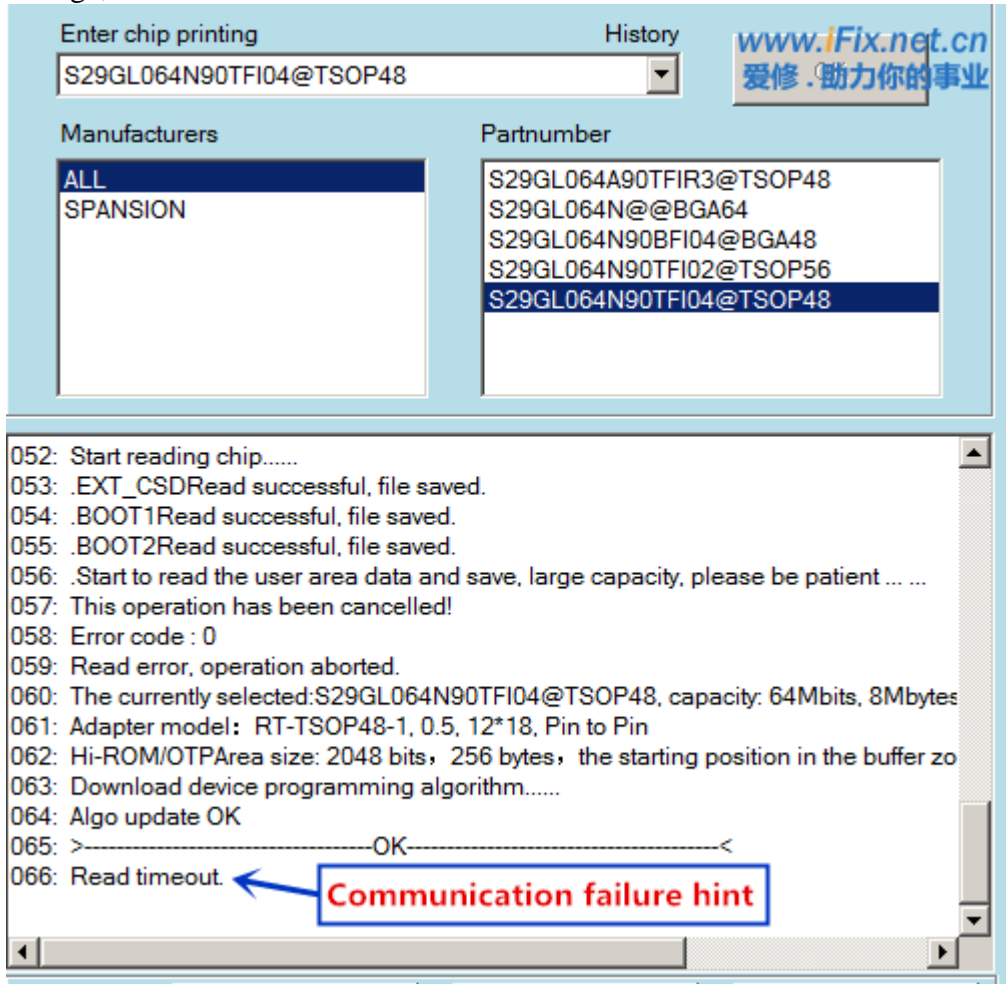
Enter chip printing

History

S29GL064N90TFI04@TSOP48

www.iFix.net.cn
爱修 . 助力你的事业

Manufacturers

ALL
SPANSION

Partnumber

S29GL064A90TFIR3@TSOP48
S29GL064N@@BGA64
S29GL064N90BFI04@BGA48
S29GL064N90TFI02@TSOP56
S29GL064N90TFI04@TSOP48

052: Start reading chip......
053: .EXT_CSDRead successful, file saved.
054: .BOOT1Read successful, file saved.
055: .BOOT2Read successful, file saved.
056: .Start to read the user area data and save, large capacity, please be patient ... ...
057: This operation has been cancelled!
058: Error code : 0
059: Read error, operation aborted.
060: The currently selected:S29GL064N90TFI04@TSOP48, capacity: 64Mbits, 8Mbytes
061: Adapter model：RT-TSOP48-1, 0.5, 12*18, Pin to Pin
062: Hi-ROM/OTPArea size: 2048 bits，256 bytes，the starting position in the buffer zo
063: Download device programming algorithm......
064: Algo update OK
065: >------------------------------------OK------------------------------------------<
066: Read timeout.

Communication failure hint